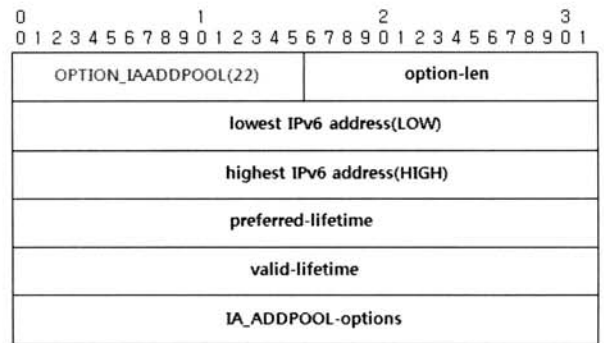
0 1 2 3
0 1 2 3 4 5 6 7 8 9 0 1 2 3 4 5 6 7 8 9 0 1 2 3 4 5 6 7 8 9 0 1

| OPTION_IAADDPOOL(22) | option-len |
|---|---|
| lowest IPv6 address(LOW) | |
| highest IPv6 address(HIGH) | |
| preferred-lifetime | |
| valid-lifetime | |
| IA_ADDPOOL-options | |